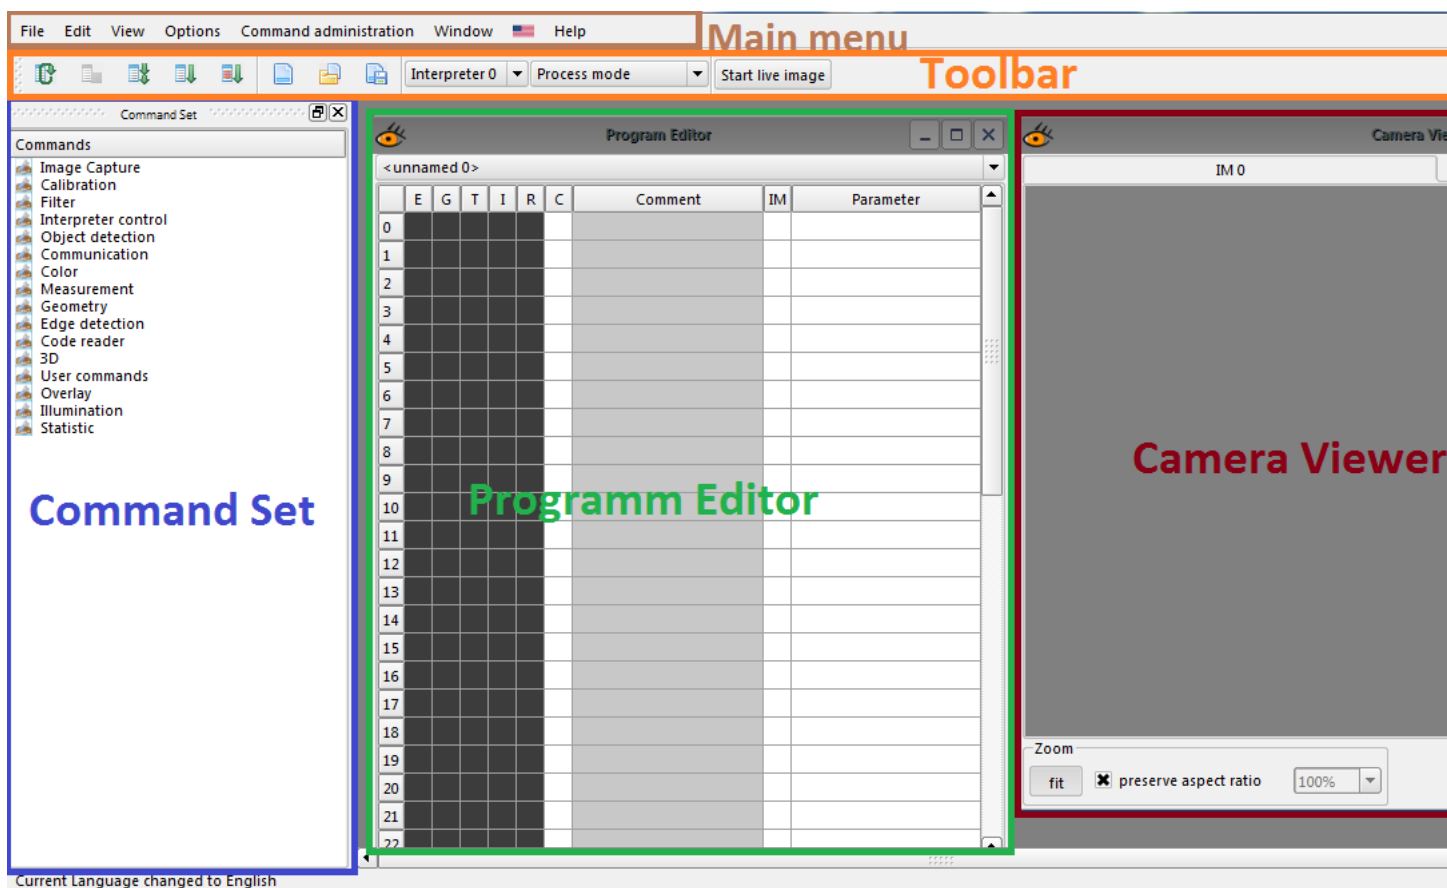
File Edit View Options Command administration Window Help

Main menu

Interpreter 0 Process mode Start live image

Toolbar

Command Set

Commands

Image Capture
Calibration
Filter
Interpreter control
Object detection
Communication
Color
Measurement
Geometry
Edge detection
Code reader
3D
User commands
Overlay
Illumination
Statistic

Command Set

Program Editor

<unnamed 0>

| | E | G | T | I | R | C | Comment | IM | Parameter |
|---|---|---|---|---|---|---|---|---|---|
| 0 | | | | | | | | | |
| 1 | | | | | | | | | |
| 2 | | | | | | | | | |
| 3 | | | | | | | | | |
| 4 | | | | | | | | | |
| 5 | | | | | | | | | |
| 6 | | | | | | | | | |
| 7 | | | | | | | | | |
| 8 | | | | | | | | | |
| 9 | | | | | | | | | |
| 10 | | | | | | | | | |
| 11 | | | | | | | | | |
| 12 | | | | | | | | | |
| 13 | | | | | | | | | |
| 14 | | | | | | | | | |
| 15 | | | | | | | | | |
| 16 | | | | | | | | | |
| 17 | | | | | | | | | |
| 18 | | | | | | | | | |
| 19 | | | | | | | | | |
| 20 | | | | | | | | | |
| 21 | | | | | | | | | |
| 22 | | | | | | | | | |

Programm Editor

Camera Vie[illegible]

IM 0

Camera Viewer

Zoom
fit preserve aspect ratio 100%

Current Language changed to English